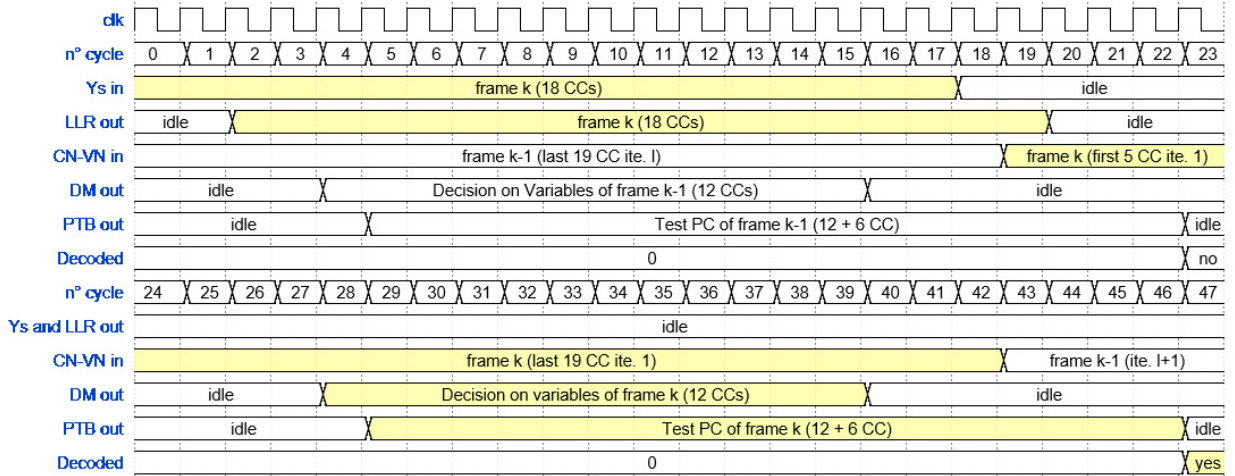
clk

n° cycle 0 1 2 3 4 5 6 7 8 9 10 11 12 13 14 15 16 17 18 19 20 21 22 23

Ys in frame k (18 CCs) idle

LLR out idle frame k (18 CCs) idle

CN-VN in frame k-1 (last 19 CC ite. l) frame k (first 5 CC ite. 1)

DM out idle Decision on Variables of frame k-1 (12 CCs) idle

PTB out idle Test PC of frame k-1 (12 + 6 CC) idle

Decoded 0 no

n° cycle 24 25 26 27 28 29 30 31 32 33 34 35 36 37 38 39 40 41 42 43 44 45 46 47

Ys and LLR out idle

CN-VN in frame k (last 19 CC ite. 1) frame k-1 (ite. l+1)

DM out idle Decision on variables of frame k (12 CCs) idle

PTB out idle Test PC of frame k (12 + 6 CC) idle

Decoded 0 yes